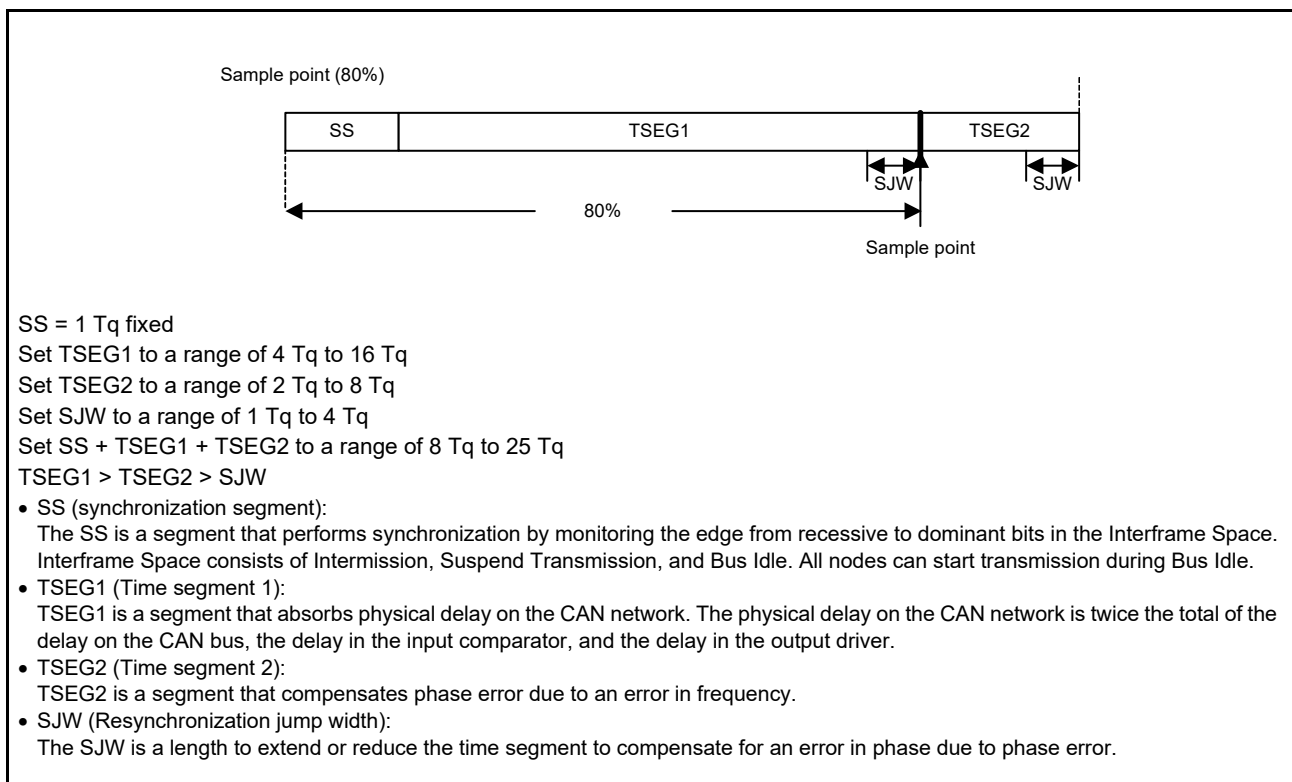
Sample point (80%)

SS

TSEG1

TSEG2

SJW

SJW

80%

Sample point

SS = 1 Tq fixed
Set TSEG1 to a range of 4 Tq to 16 Tq
Set TSEG2 to a range of 2 Tq to 8 Tq
Set SJW to a range of 1 Tq to 4 Tq
Set SS + TSEG1 + TSEG2 to a range of 8 Tq to 25 Tq
TSEG1 > TSEG2 > SJW

• SS (synchronization segment):
The SS is a segment that performs synchronization by monitoring the edge from recessive to dominant bits in the Interframe Space. Interframe Space consists of Intermission, Suspend Transmission, and Bus Idle. All nodes can start transmission during Bus Idle.
• TSEG1 (Time segment 1):
TSEG1 is a segment that absorbs physical delay on the CAN network. The physical delay on the CAN network is twice the total of the delay on the CAN bus, the delay in the input comparator, and the delay in the output driver.
• TSEG2 (Time segment 2):
TSEG2 is a segment that compensates phase error due to an error in frequency.
• SJW (Resynchronization jump width):
The SJW is a length to extend or reduce the time segment to compensate for an error in phase due to phase error.